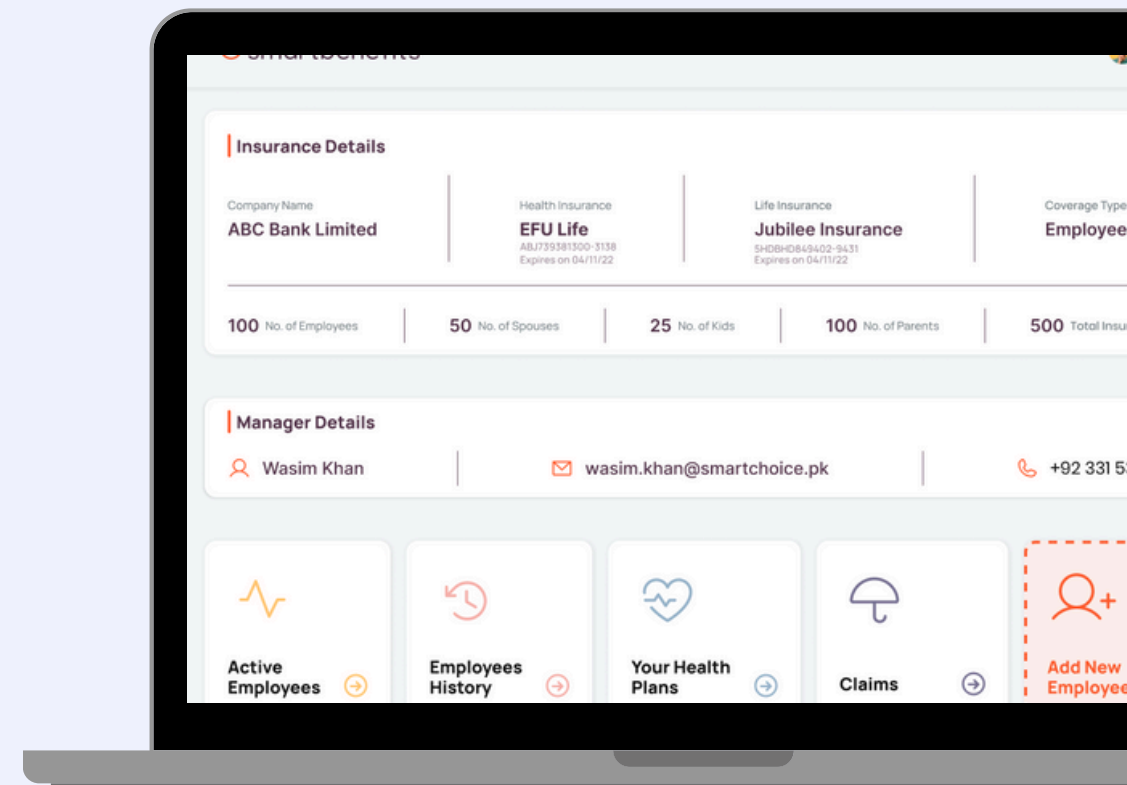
smartbenefits

Insurance Details

Company Name
ABC Bank Limited

Health Insurance
EFU Life
ABJ739381300-3138
Expires on 04/11/22

Life Insurance
Jubilee Insurance
SHDBHD849402-9431
Expires on 04/11/22

Coverage Type
Employee

100 No. of Employees
50 No. of Spouses
25 No. of Kids
100 No. of Parents
500 Total Insu

Manager Details

Wasim Khan
wasim.khan@smartchoice.pk
+92 331 5

Active Employees
Employees History
Your Health Plans
Claims
Add New Employee